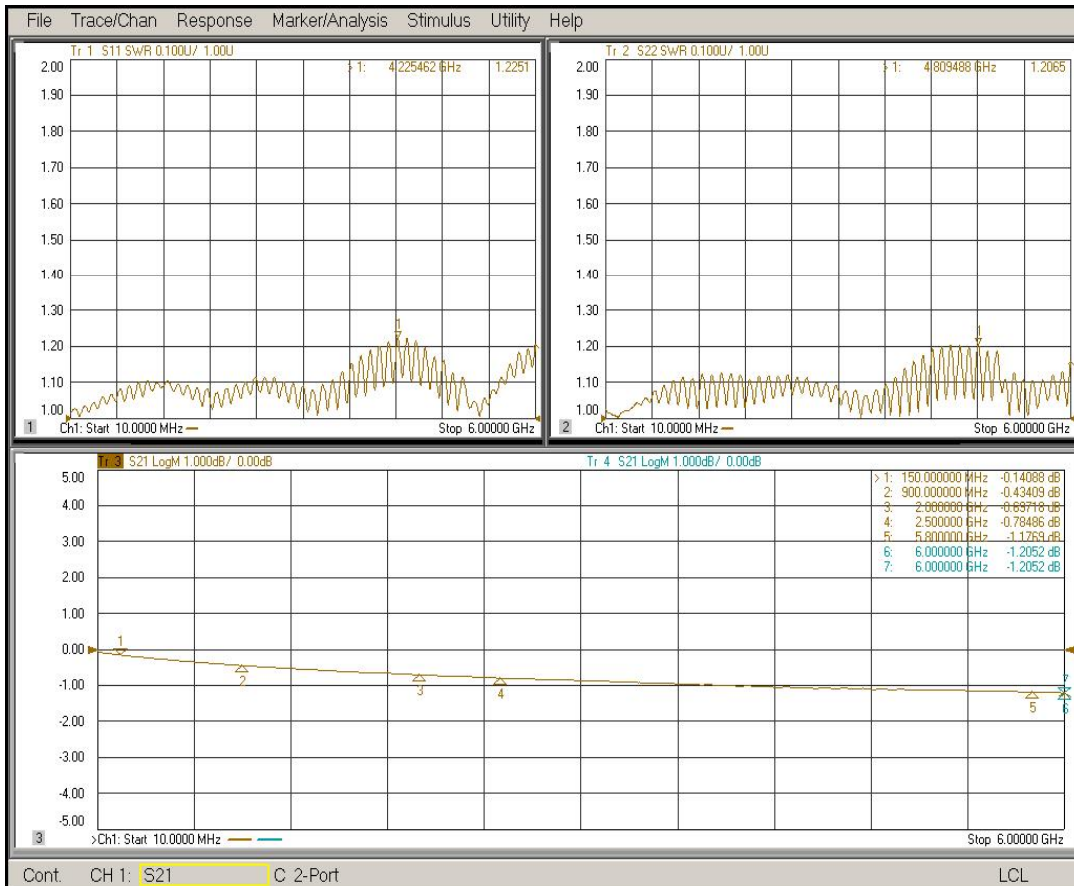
File Trace/Chan Response Marker/Analysis Stimulus Utility Help

Tr 1 S11 SWR 0.100U/ 1.00U
> 1: 4.225462 GHz 1.2251
2.00
1.90
1.80
1.70
1.60
1.50
1.40
1.30
1.20
1.10
1.00
1
1 Ch1: Start 10.0000 MHz Stop 6.00000 GHz

Tr 2 S22 SWR 0.100U/ 1.00U
> 1: 4.809488 GHz 1.2065
2.00
1.90
1.80
1.70
1.60
1.50
1.40
1.30
1.20
1.10
1.00
1
2 Ch1: Start 10.0000 MHz Stop 6.00000 GHz

Tr 3 S21 LogM 1.000dB/ 0.00dB
Tr 4 S21 LogM 1.000dB/ 0.00dB
> 1: 150.000000 MHz -0.14088 dB
2: 900.000000 MHz -0.43409 dB
3: 2.000000 GHz -0.69718 dB
4: 2.500000 GHz -0.78486 dB
5: 5.800000 GHz -1.1769 dB
6: 6.000000 GHz -1.2052 dB
7: 6.000000 GHz -1.2052 dB
5.00
4.00
3.00
2.00
1.00
0.00
-1.00
-2.00
-3.00
-4.00
-5.00
1
2
3
4
5
6
7
3 >Ch1: Start 10.0000 MHz Stop 6.00000 GHz

Cont. CH 1: S21 C 2-Port LCL